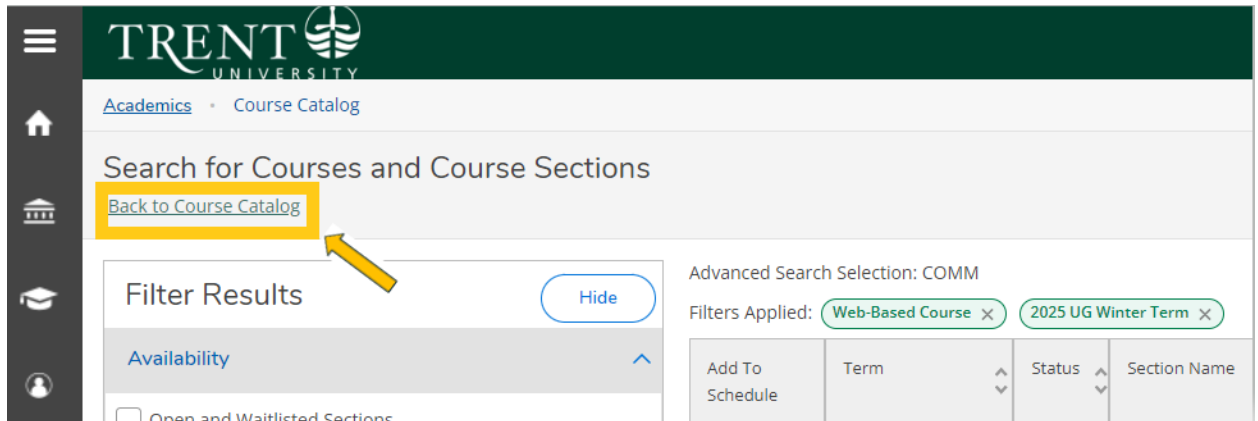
TRENT UNIVERSITY

Academics • Course Catalog

Search for Courses and Course Sections

Back to Course Catalog

Filter Results

Hide

Availability

Open and Waitlisted Sections

Advanced Search Selection: COMM

Filters Applied: Web-Based Course × 2025 UG Winter Term ×

| Add To Schedule | Term | Status | Section Name |
|---|---|---|---|